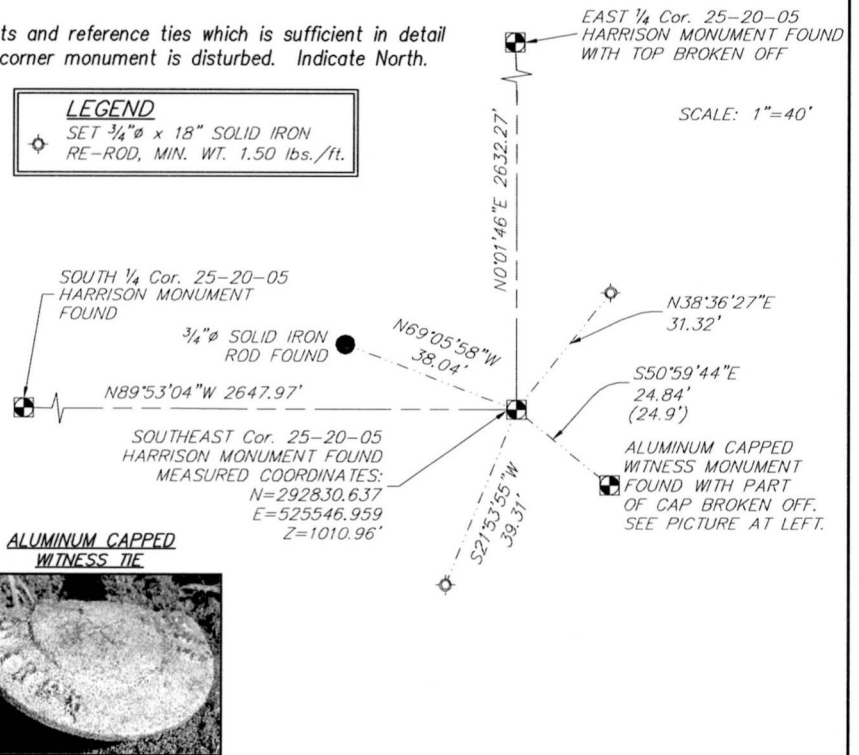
ts and reference ties which is sufficient in detail corner monument is disturbed. Indicate North.

EAST ¼ Cor. 25–20–05 HARRISON MONUMENT FOUND WITH TOP BROKEN OFF

LEGEND
SET ¾"ø x 18" SOLID IRON RE–ROD, MIN. WT. 1.50 lbs./ft.

SCALE: 1"=40'

N0°01'46"E 2632.27'

SOUTH ¼ Cor. 25–20–05 HARRISON MONUMENT FOUND

N38°36'27"E 31.32'

¾"ø SOLID IRON ROD FOUND

N69°05'58"W 38.04'

S50°59'44"E 24.84' (24.9')

N89°53'04"W 2647.97'

SOUTHEAST Cor. 25–20–05 HARRISON MONUMENT FOUND MEASURED COORDINATES: N=292830.637 E=525546.959 Z=1010.96'

ALUMINUM CAPPED WITNESS MONUMENT FOUND WITH PART OF CAP BROKEN OFF. SEE PICTURE AT LEFT.

S21°53'55"W 39.31'

ALUMINUM CAPPED WITNESS TIE